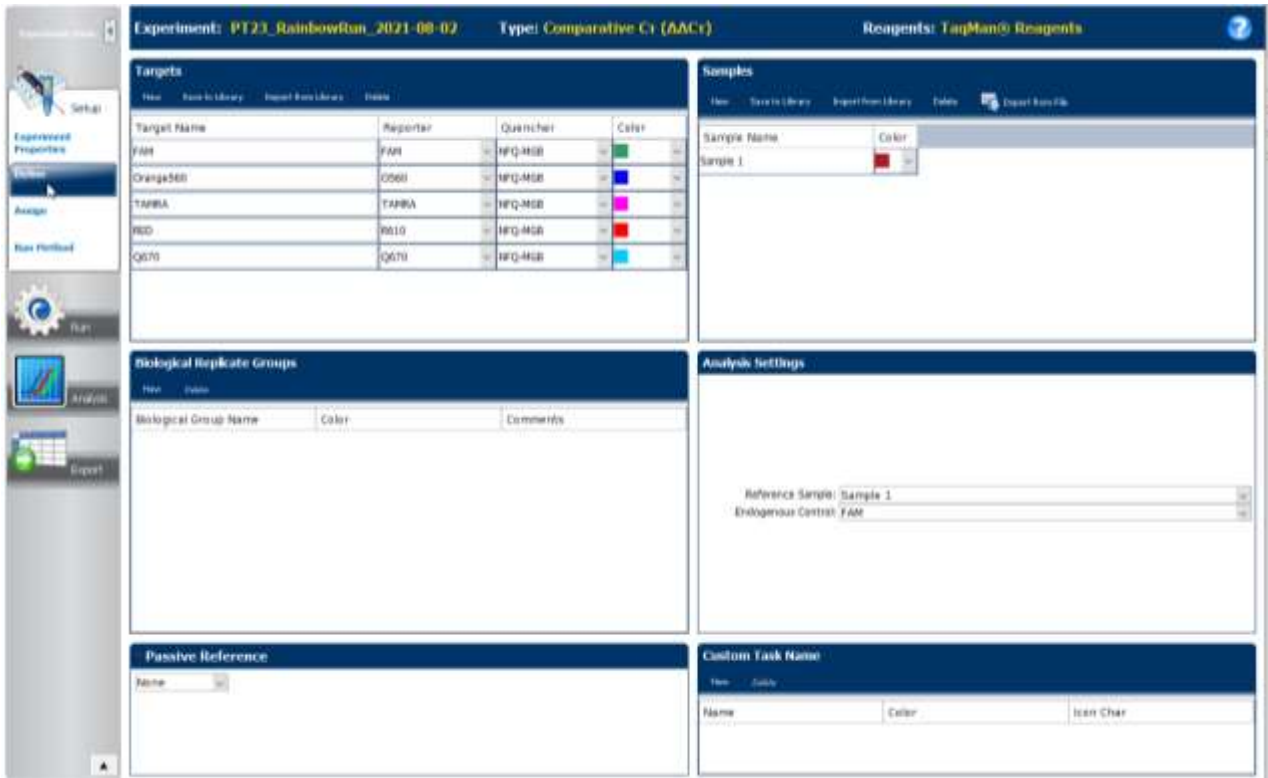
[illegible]

Setup

Experiment Properties

Define

Assign

Run Method

Run

Analysis

Export

Experiment: PT23_RainbowRun_2021-08-02 Type: Comparative $C_T$ ($\Delta\Delta C_T$) Reagents: TaqMan® Reagents

Targets

New Save to Library Import from Library Delete

| Target Name | Reporter | Quencher | Color |
|---|---|---|---|
| FAM | FAM | NFQ-MGB | |
| Orange560 | O560 | NFQ-MGB | |
| TAMRA | TAMRA | NFQ-MGB | |
| RED | R610 | NFQ-MGB | |
| Q670 | Q670 | NFQ-MGB | |

Samples

New Save to Library Import from Library Delete Export from File

| Sample Name | Color |
|---|---|
| Sample 1 | |

Biological Replicate Groups

New Delete

| Biological Group Name | Color | Comments |
|---|---|---|

Analysis Settings

Reference Sample: Sample 1
Endogenous Control: FAM

Passive Reference

None

Custom Task Name

New Delete

| Name | Color | Icon Char |
|---|---|---|